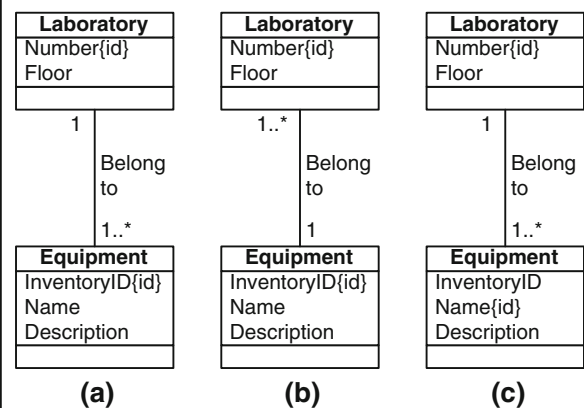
Laboratory
Number{id}
Floor

1

Belong to

1..*

Equipment
InventoryID{id}
Name
Description

(a)

Laboratory
Number{id}
Floor

1..*

Belong to

1

Equipment
InventoryID{id}
Name
Description

(b)

Laboratory
Number{id}
Floor

1

Belong to

1..*

Equipment
InventoryID
Name{id}
Description

(c)